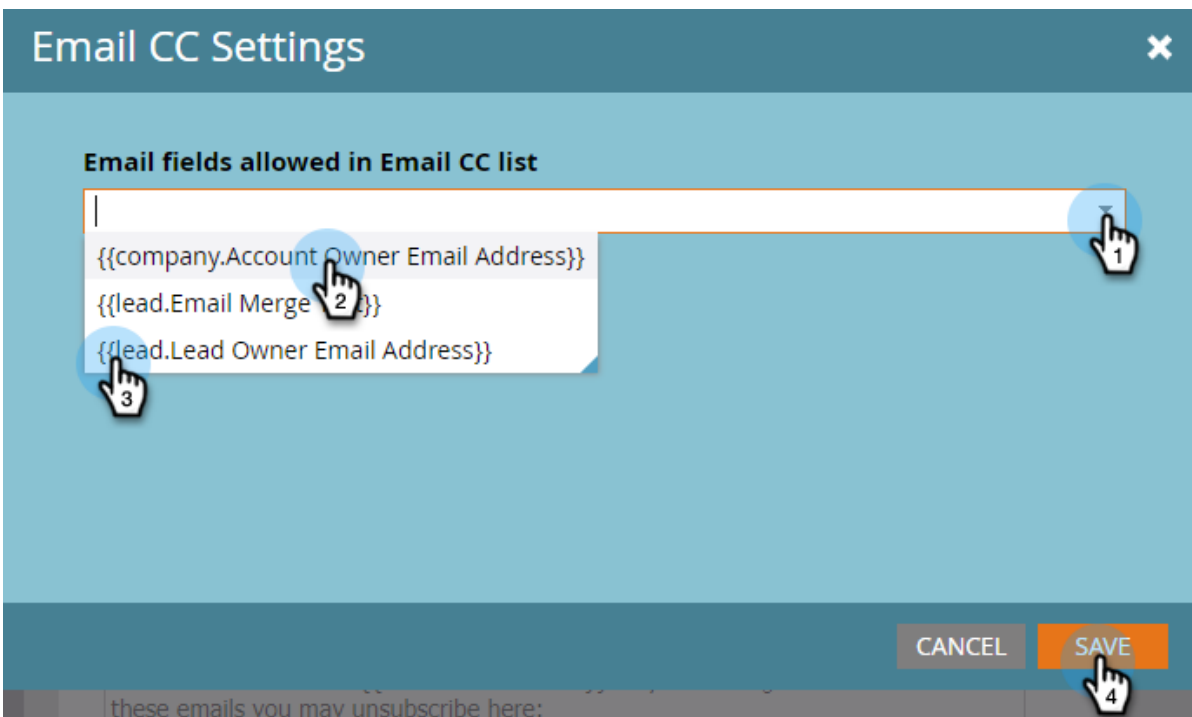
Email CC Settings

Email fields allowed in Email CC list

{{company.Account Owner Email Address}}
{{lead.Email Merge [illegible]}}
{{lead.Lead Owner Email Address}}

1
2
3
4

CANCEL
SAVE

these emails you may unsubscribe here: